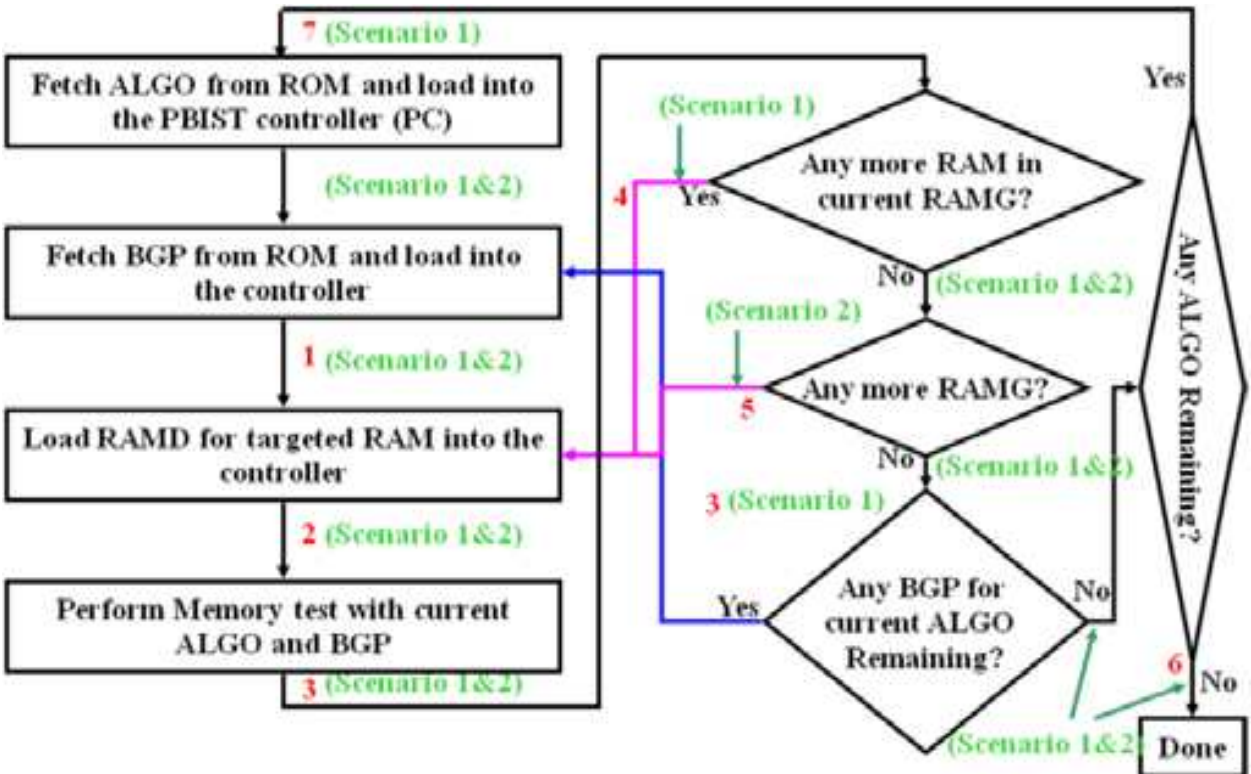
7 (Scenario 1)

Fetch ALGO from ROM and load into the PBIST controller (PC)

(Scenario 1&2)

Fetch BGP from ROM and load into the controller

1 (Scenario 1&2)

Load RAMD for targeted RAM into the controller

2 (Scenario 1&2)

Perform Memory test with current ALGO and BGP

3 (Scenario 1&2)

(Scenario 1)

4 Yes

Any more RAM in current RAMG?

No (Scenario 1&2)

(Scenario 2)

5

Any more RAMG?

No (Scenario 1&2)

3 (Scenario 1)

Yes

Any BGP for current ALGO Remaining?

No

Yes

Any ALGO Remaining?

6 No

(Scenario 1&2)

Done